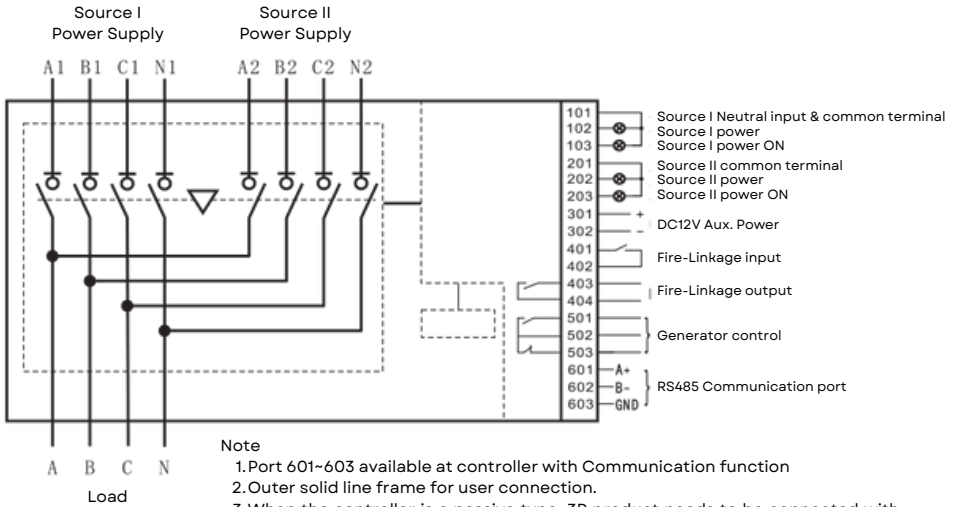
Source I
Power Supply

Source II
Power Supply

A1 B1 C1 N1 A2 B2 C2 N2

101
102
103
201
202
203
301
302
401
402
403
404
501
502
503
601
602
603

Source I Neutral input & common terminal
Source I power
Source I power ON
Source II common terminal
Source II power
Source II power ON
+
-
DC12V Aux. Power
Fire-Linkage input
Fire-Linkage output
Generator control
A+
B-
GND
RS485 Communication port

A B C N
Load

Note
1. Port 601~603 available at controller with Communication function
2. Outer solid line frame for user connection.
3. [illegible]